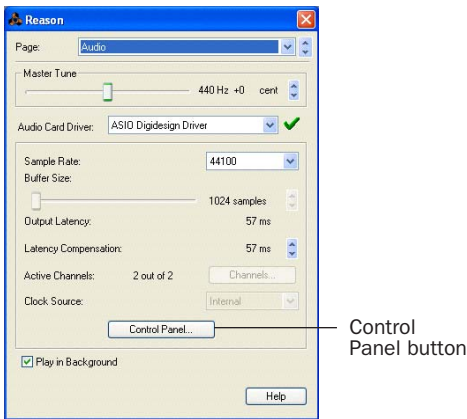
Reason

Page: Audio

Master Tune

440 Hz +0 cent

Audio Card Driver: ASIO Digidesign Driver

Sample Rate: 44100

Buffer Size:

1024 samples

Output Latency: 57 ms

Latency Compensation: 57 ms

Active Channels: 2 out of 2 Channels...

Clock Source: Internal

Control Panel...

Play in Background

Help

Control Panel button